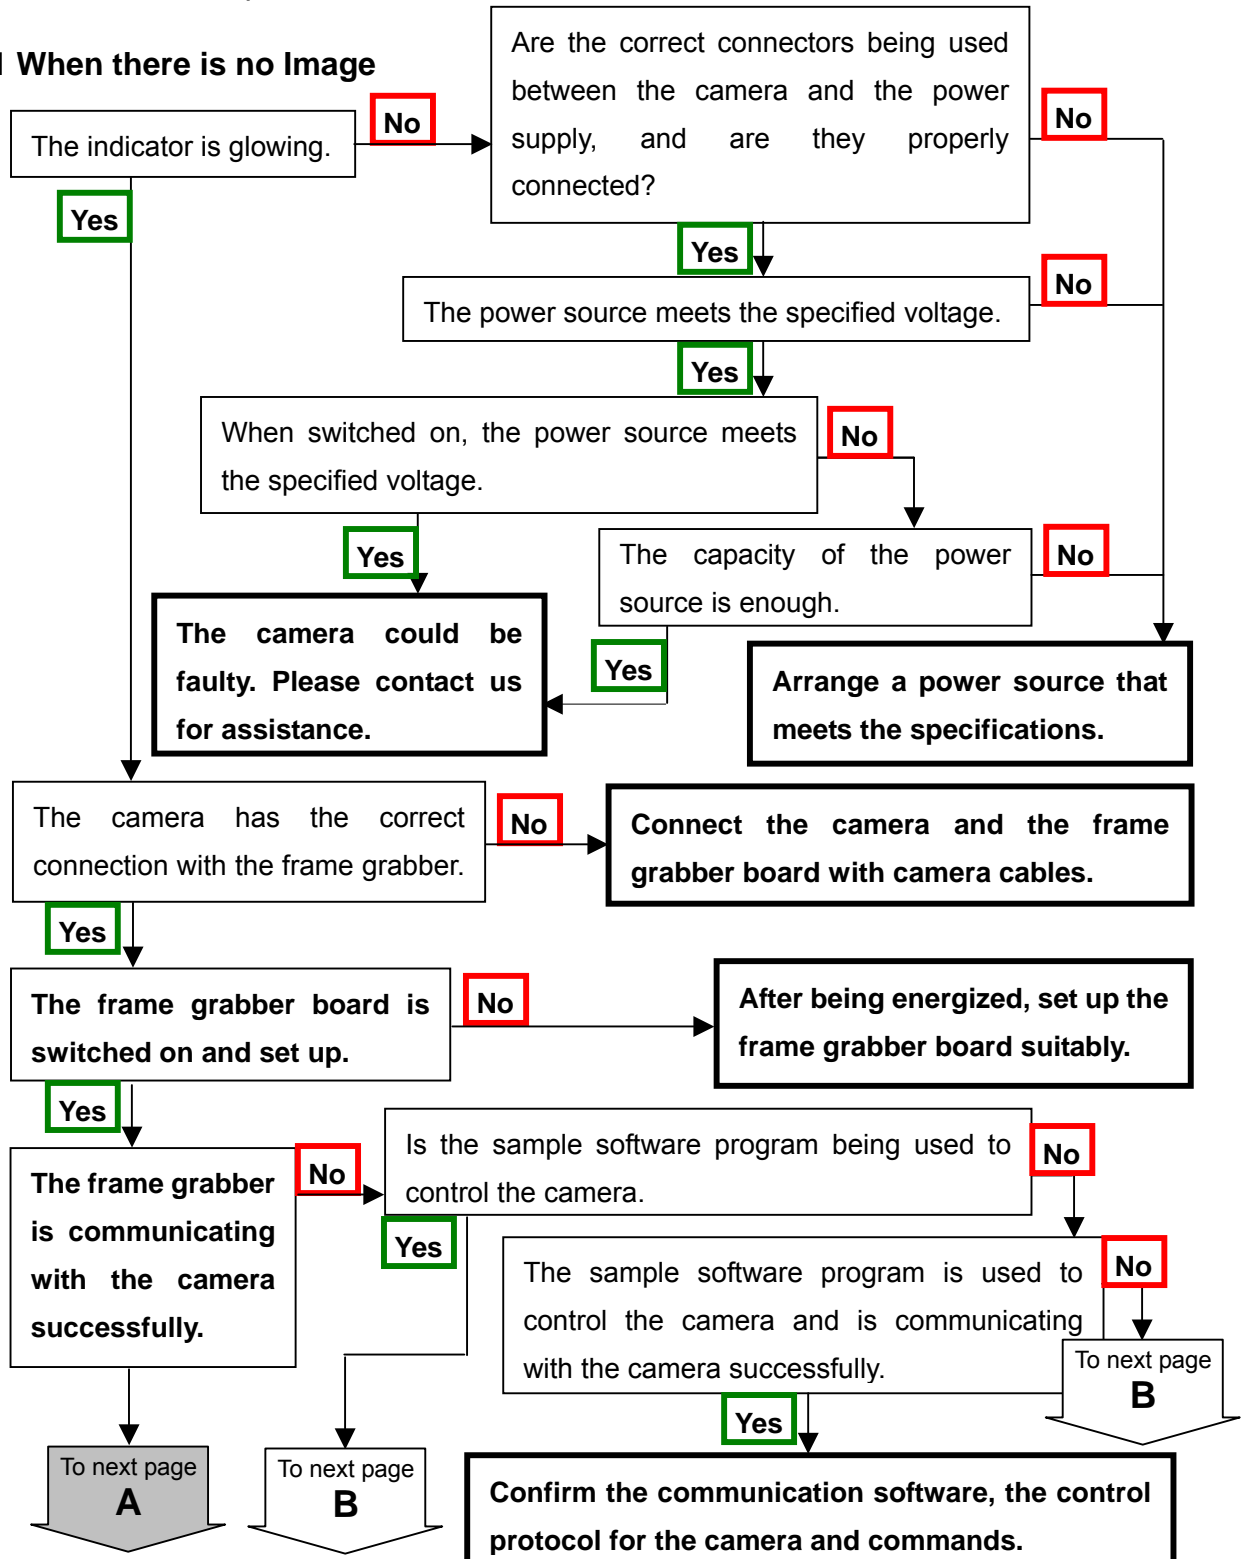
When there is no Image

The indicator is glowing.

No

Are the correct connectors being used between the camera and the power supply, and are they properly connected?

No

Yes

Yes

The power source meets the specified voltage.

No

Yes

When switched on, the power source meets the specified voltage.

No

Yes

The capacity of the power source is enough.

No

The camera could be faulty. Please contact us for assistance.

Yes

Arrange a power source that meets the specifications.

The camera has the correct connection with the frame grabber.

No

Connect the camera and the frame grabber board with camera cables.

Yes

The frame grabber board is switched on and set up.

No

After being energized, set up the frame grabber board suitably.

Yes

The frame grabber is communicating with the camera successfully.

No

Is the sample software program being used to control the camera.

No

Yes

The sample software program is used to control the camera and is communicating with the camera successfully.

No

To next page B

Yes

To next page A

To next page B

Confirm the communication software, the control protocol for the camera and commands.